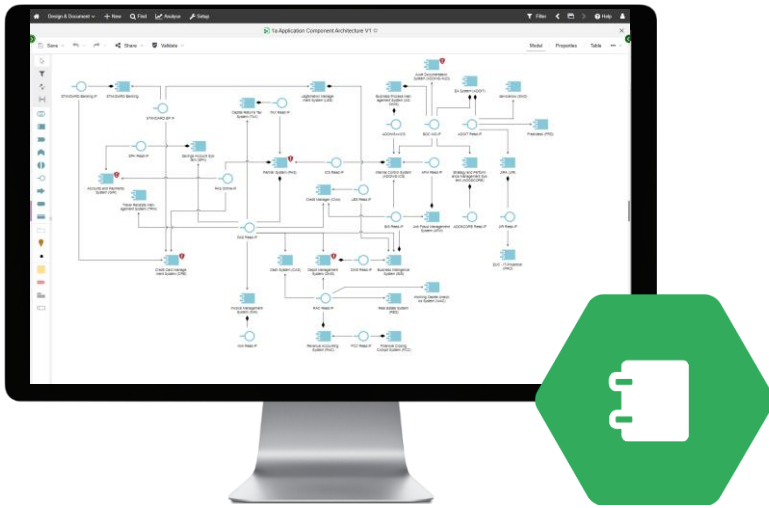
Design & Document + New Find Analyze Setup Filter Help

1a Application Component Architecture V1

Save Share Validate Model Properties Table

STANDARD Banking IF STANDARD Banking STANDARD BIP IF

Accounts and Payments System (APS)

Credit Card Management System (CPB)

Partner System (PAS)

Internal Control System

Business Intelligence System

Financial Closing Consol System (FCC)

Revenue Accounting System (RAS)

Presales (PRE)